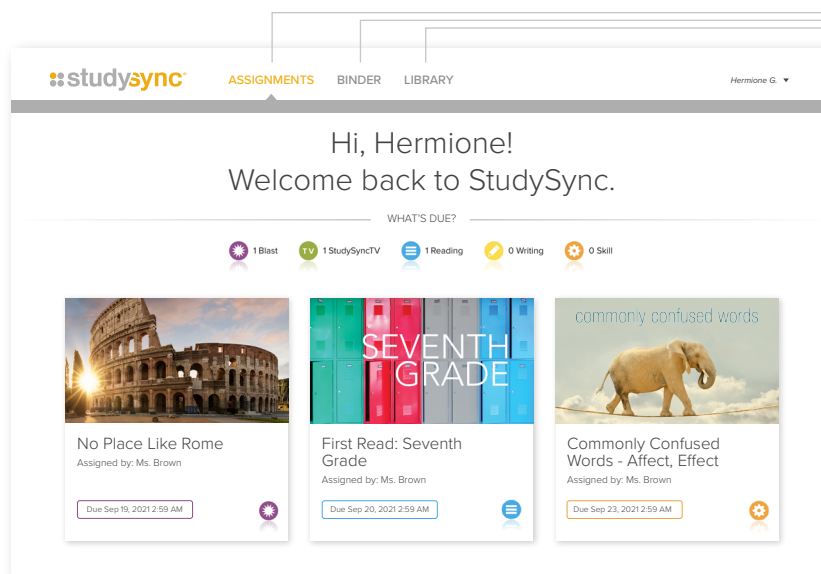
studysync

ASSIGNMENTS BINDER LIBRARY

Hermione G. ▾

Hi, Hermione!
Welcome back to StudySync.

WHAT'S DUE?

1 Blast TV 1 StudySyncTV 1 Reading 0 Writing 0 Skill

No Place Like Rome
Assigned by: Ms. Brown
Due Sep 19, 2021 2:59 AM

SEVENTH GRADE
First Read: Seventh Grade
Assigned by: Ms. Brown
Due Sep 20, 2021 2:59 AM

commonly confused words
Commonly Confused Words - Affect, Effect
Assigned by: Ms. Brown
Due Sep 23, 2021 2:59 AM